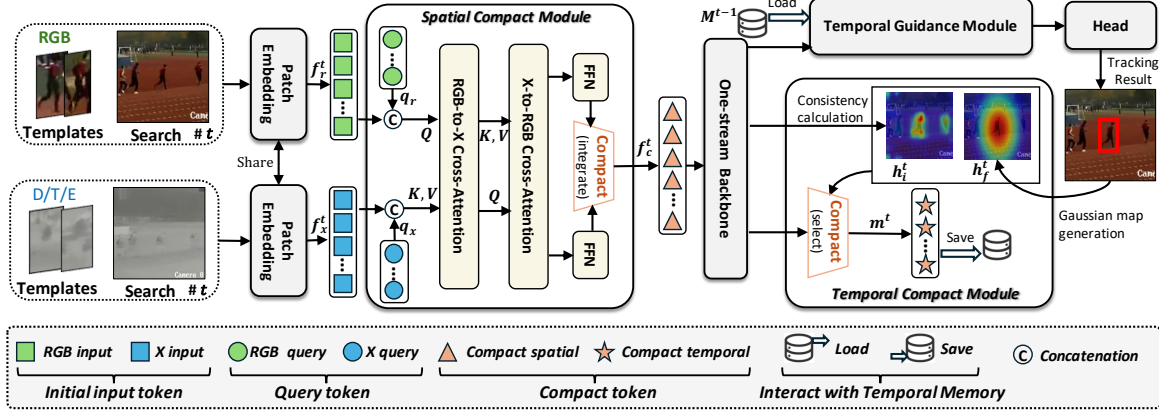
RGB

Templates Search # $t$

Patch Embedding

$f_r^t$

Share

D/T/E

Templates Search # $t$

Patch Embedding

$f_x^t$

Spatial Compact Module

$q_r$

C

$Q$

RGB-to-X Cross-Attention

$K, V$

C

$q_x$

X-to-RGB Cross-Attention

$K, V$

$Q$

FFN

Compact (integrate)

FFN

$f_c^t$

One-stream Backbone

$M^{t-1}$

Load

Temporal Guidance Module

Head

Tracking Result

Consistency calculation

$h_i^t$

$h_f^t$

Gaussian map generation

Compact (select)

$m^t$

Save

Temporal Compact Module

RGB input X input

Initial input token

RGB query X query

Query token

Compact spatial Compact temporal

Compact token

Load Save

Interact with Temporal Memory

C Concatenation